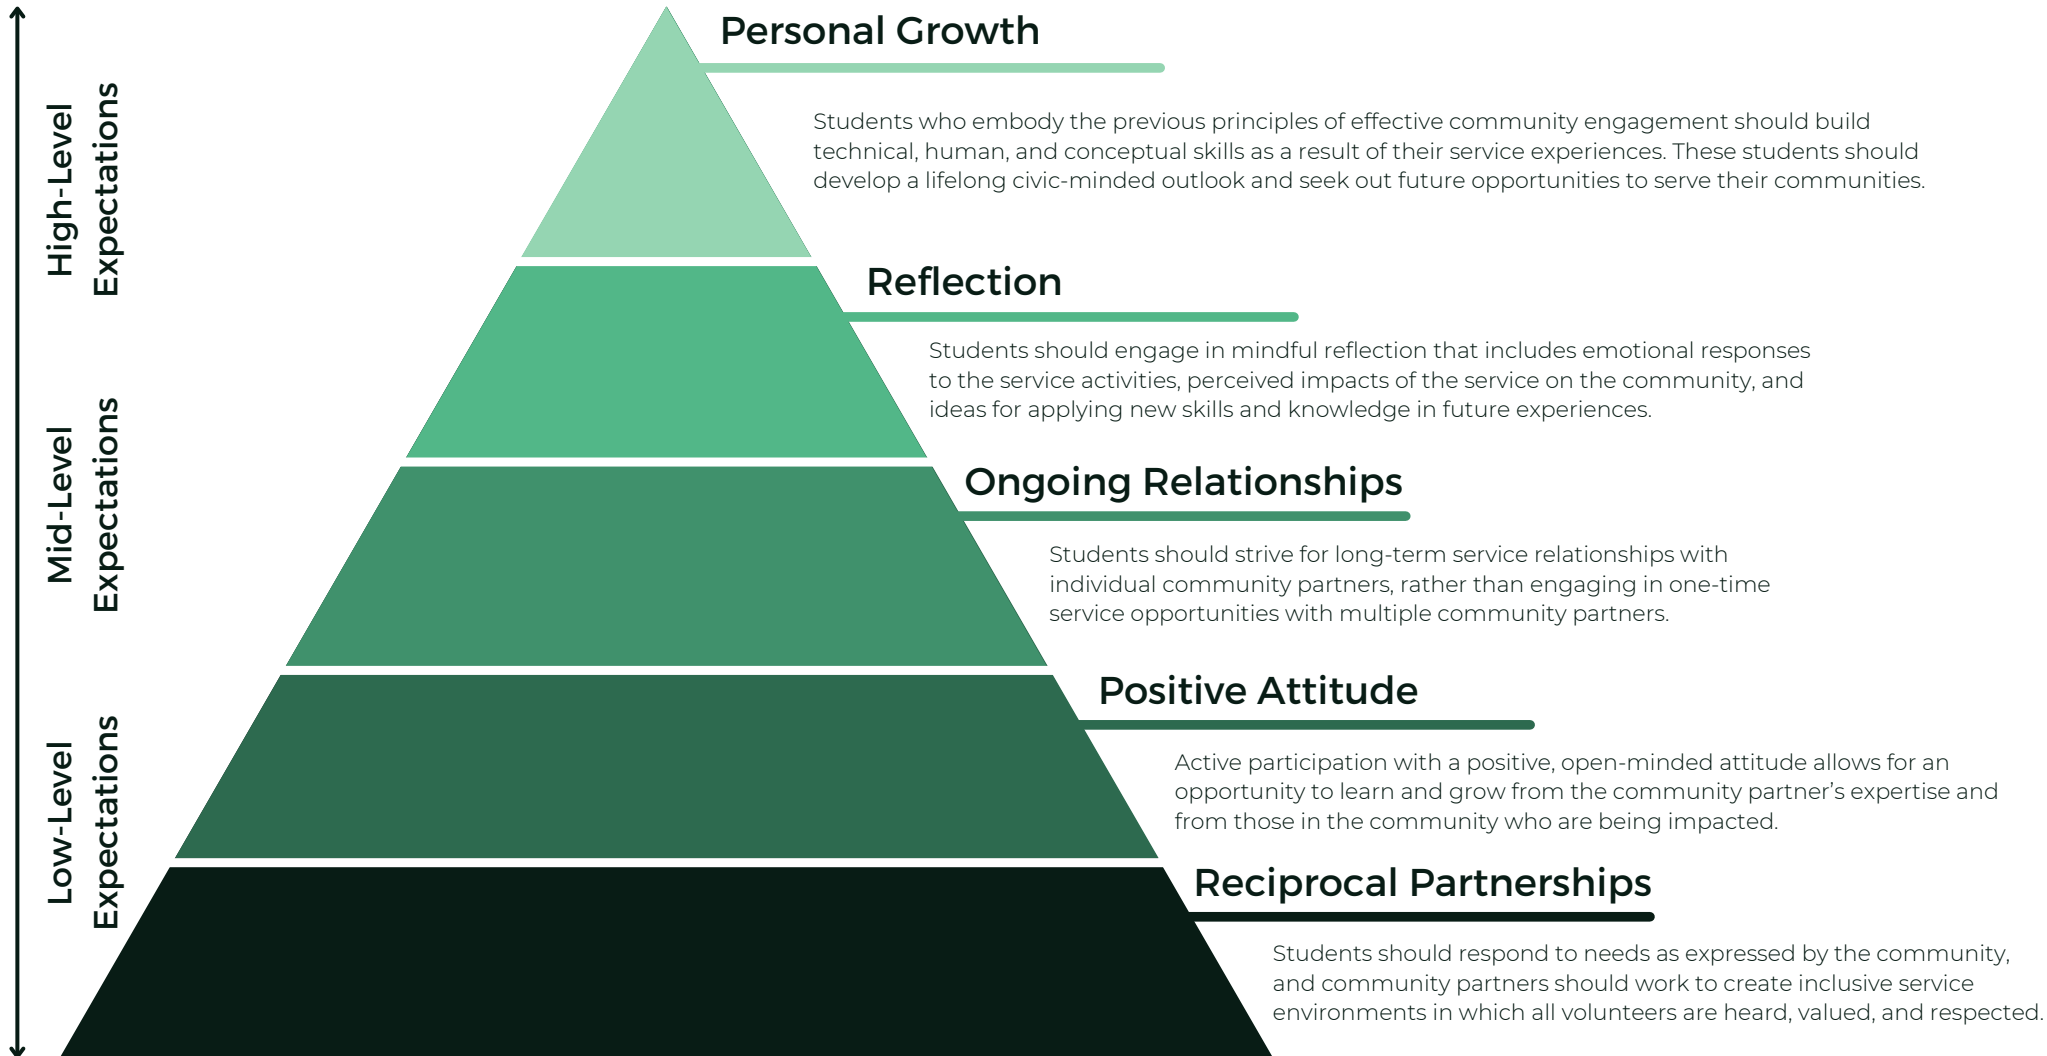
High-Level Expectations

Mid-Level Expectations

Low-Level Expectations

Personal Growth

Students who embody the previous principles of effective community engagement should build technical, human, and conceptual skills as a result of their service experiences. These students should develop a lifelong civic-minded outlook and seek out future opportunities to serve their communities.

Reflection

Students should engage in mindful reflection that includes emotional responses to the service activities, perceived impacts of the service on the community, and ideas for applying new skills and knowledge in future experiences.

Ongoing Relationships

Students should strive for long-term service relationships with individual community partners, rather than engaging in one-time service opportunities with multiple community partners.

Positive Attitude

Active participation with a positive, open-minded attitude allows for an opportunity to learn and grow from the community partner’s expertise and from those in the community who are being impacted.

Reciprocal Partnerships

Students should respond to needs as expressed by the community, and community partners should work to create inclusive service environments in which all volunteers are heard, valued, and respected.